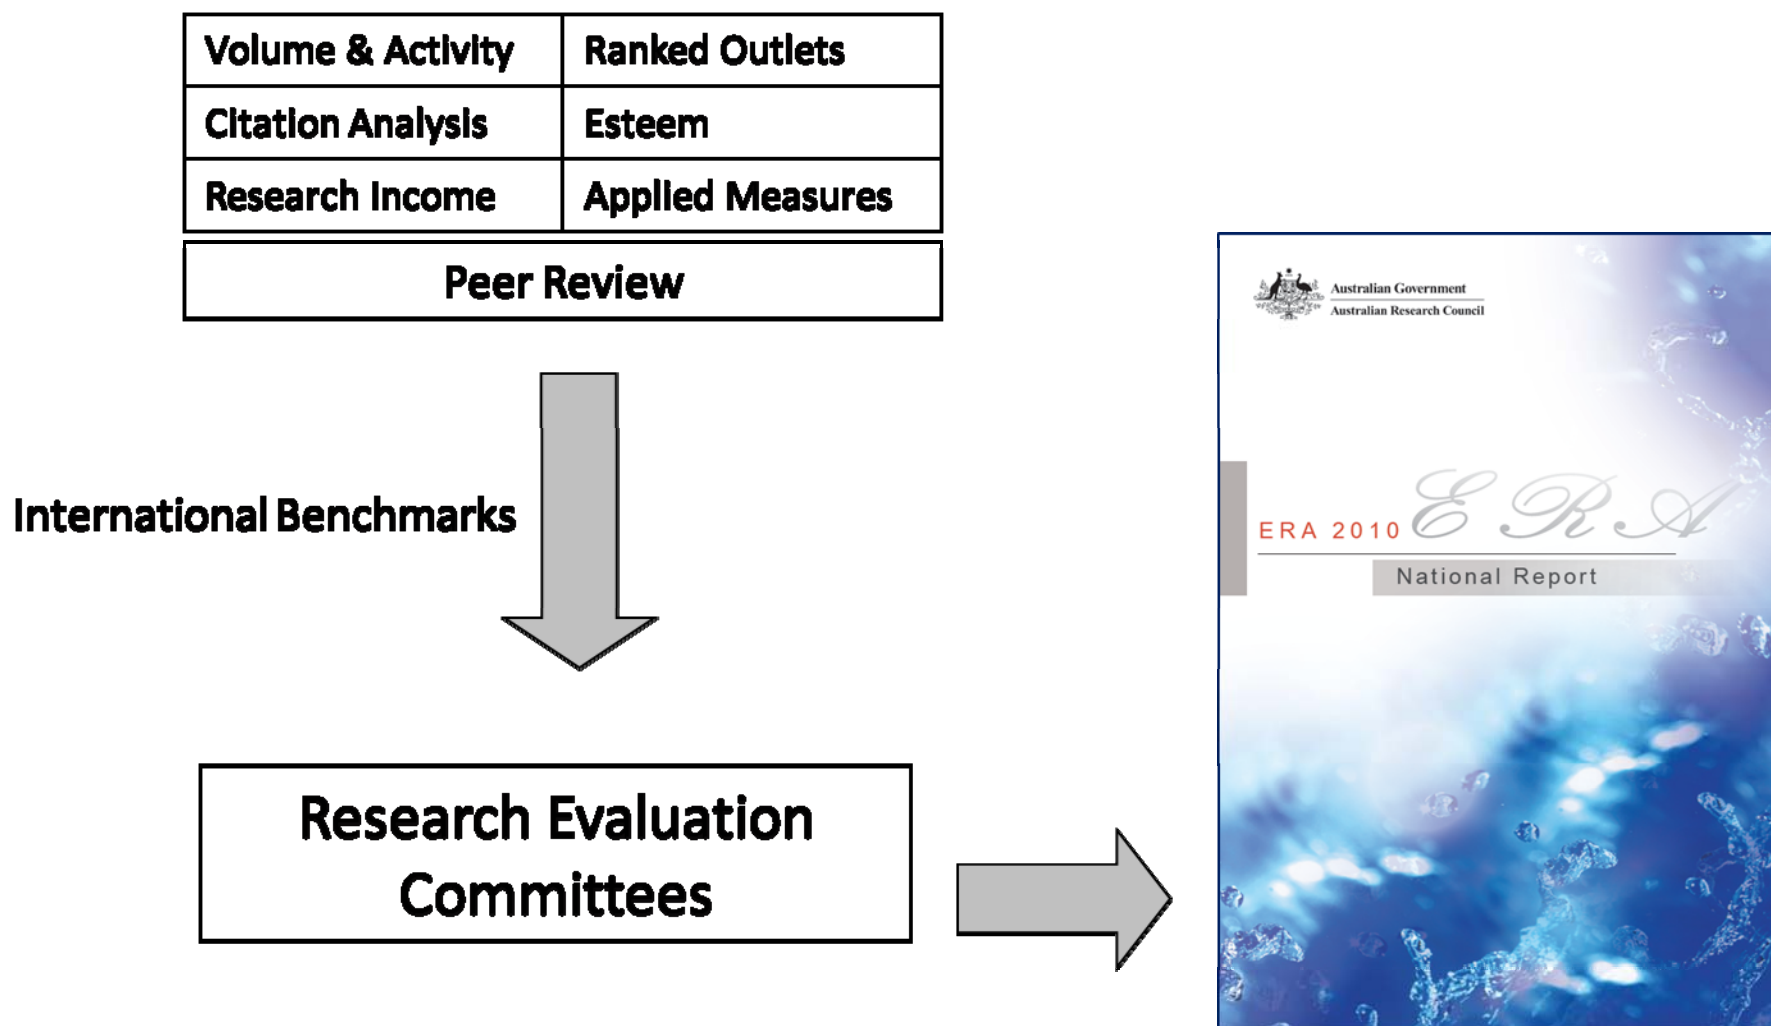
| Volume & Activity | Ranked Outlets |
|---|---|
| Citation Analysis | Esteem |
| Research Income | Applied Measures |

Peer Review

International Benchmarks

Research Evaluation Committees

Australian Government
Australian Research Council

ERA 2010 ERA
National Report